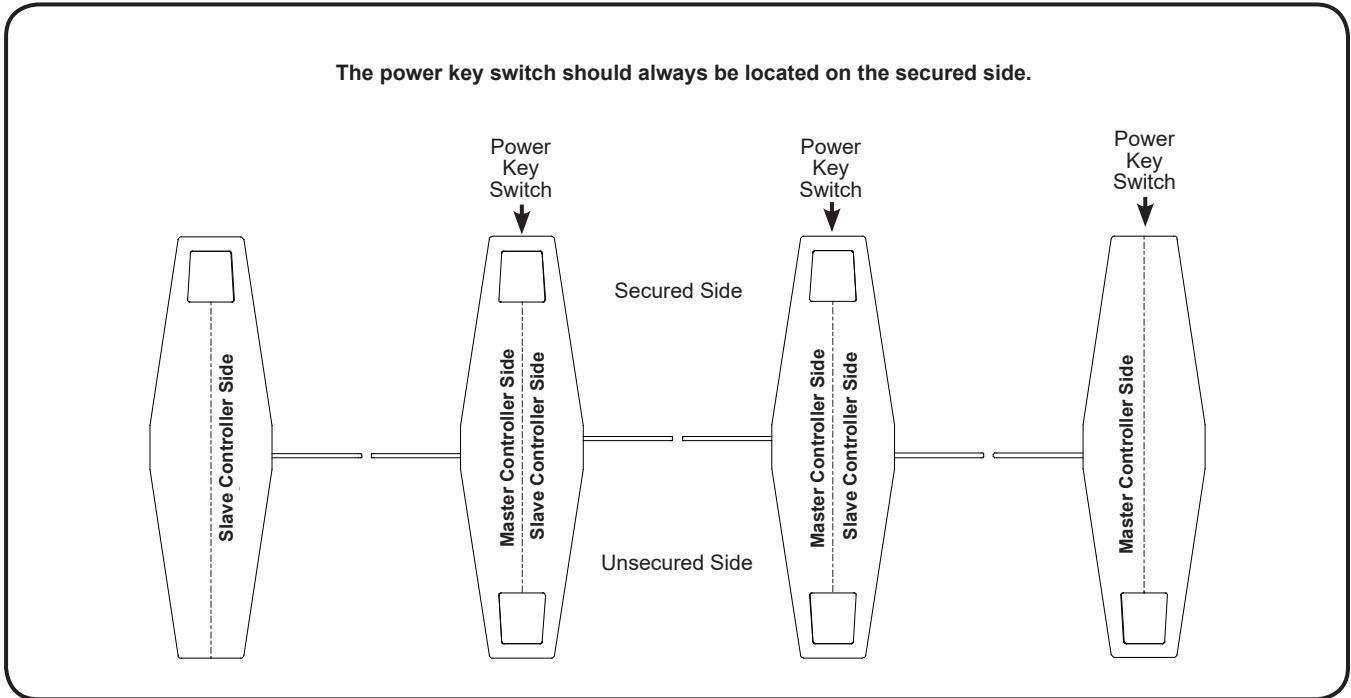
The power key switch should always be located on the secured side.

Power Key Switch

Power Key Switch

Power Key Switch

Slave Controller Side

Secured Side

Master Controller Side

Slave Controller Side

Unsecured Side

Master Controller Side

Slave Controller Side

Master Controller Side